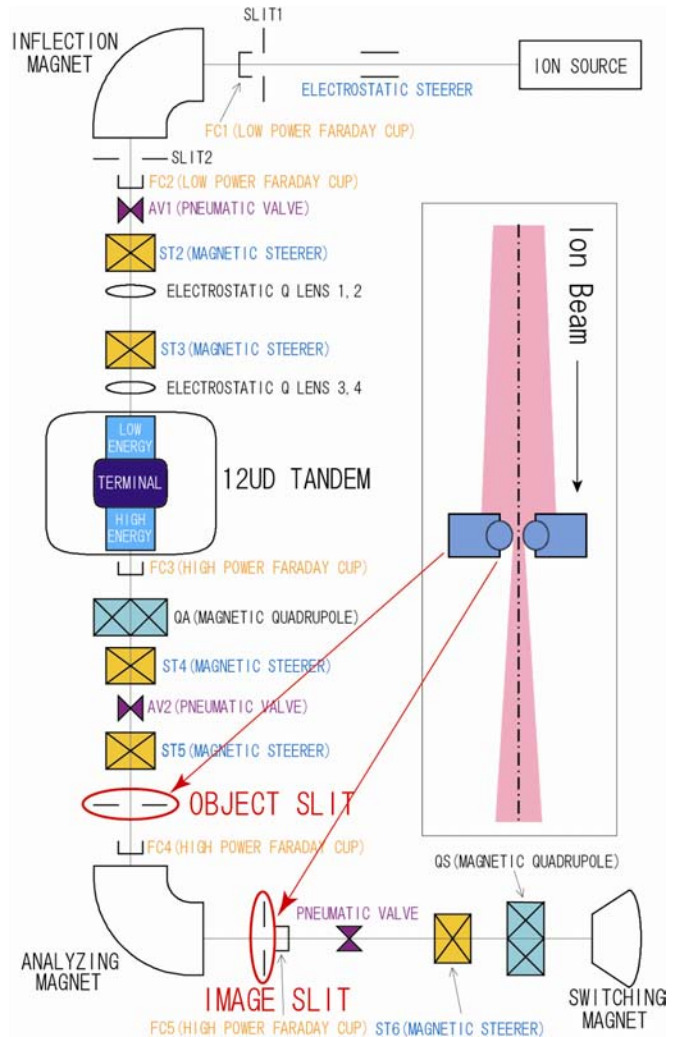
SLIT1

INFLECTION MAGNET

ELECTROSTATIC STEERER

ION SOURCE

FC1(LOW POWER FARADAY CUP)

SLIT2

FC2(LOW POWER FARADAY CUP)

AV1(PNEUMATIC VALVE)

ST2(MAGNETIC STEERER)

ELECTROSTATIC Q LENS 1,2

ST3(MAGNETIC STEERER)

ELECTROSTATIC Q LENS 3,4

LOW ENERGY

TERMINAL

HIGH ENERGY

12UD TANDEM

FC3(HIGH POWER FARADAY CUP)

QA(MAGNETIC QUADRUPOLE)

ST4(MAGNETIC STEERER)

AV2(PNEUMATIC VALVE)

ST5(MAGNETIC STEERER)

OBJECT SLIT

FC4(HIGH POWER FARADAY CUP)

Ion Beam

QS(MAGNETIC QUADRUPOLE)

PNEUMATIC VALVE

ANALYZING MAGNET

IMAGE SLIT

SWITCHING MAGNET

FC5(HIGH POWER FARADAY CUP)

ST6(MAGNETIC STEERER)